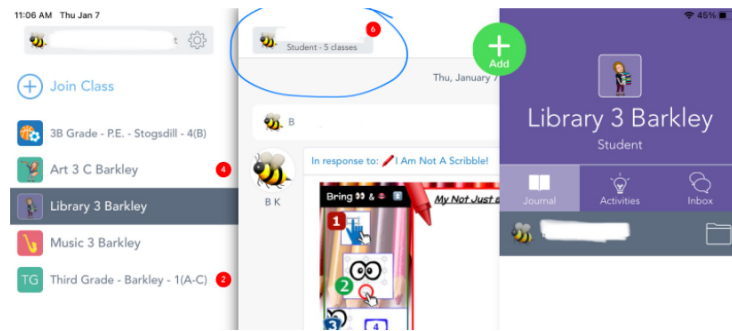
11:06 AM Thu Jan 7

t

Join Class

3B Grade - P.E. - Stogsdill - 4(B)

Art 3 C Barkley 4

Library 3 Barkley

Music 3 Barkley

TG Third Grade - Barkley - 1(A-C) 2

Student - 5 classes 6

Add

Thu, January 7

B

B K

In response to: I Am Not A Scribble!

Bring & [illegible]

My Not Just a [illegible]

1

2

3

4

45%

Library 3 Barkley

Student

Journal

Activities

Inbox